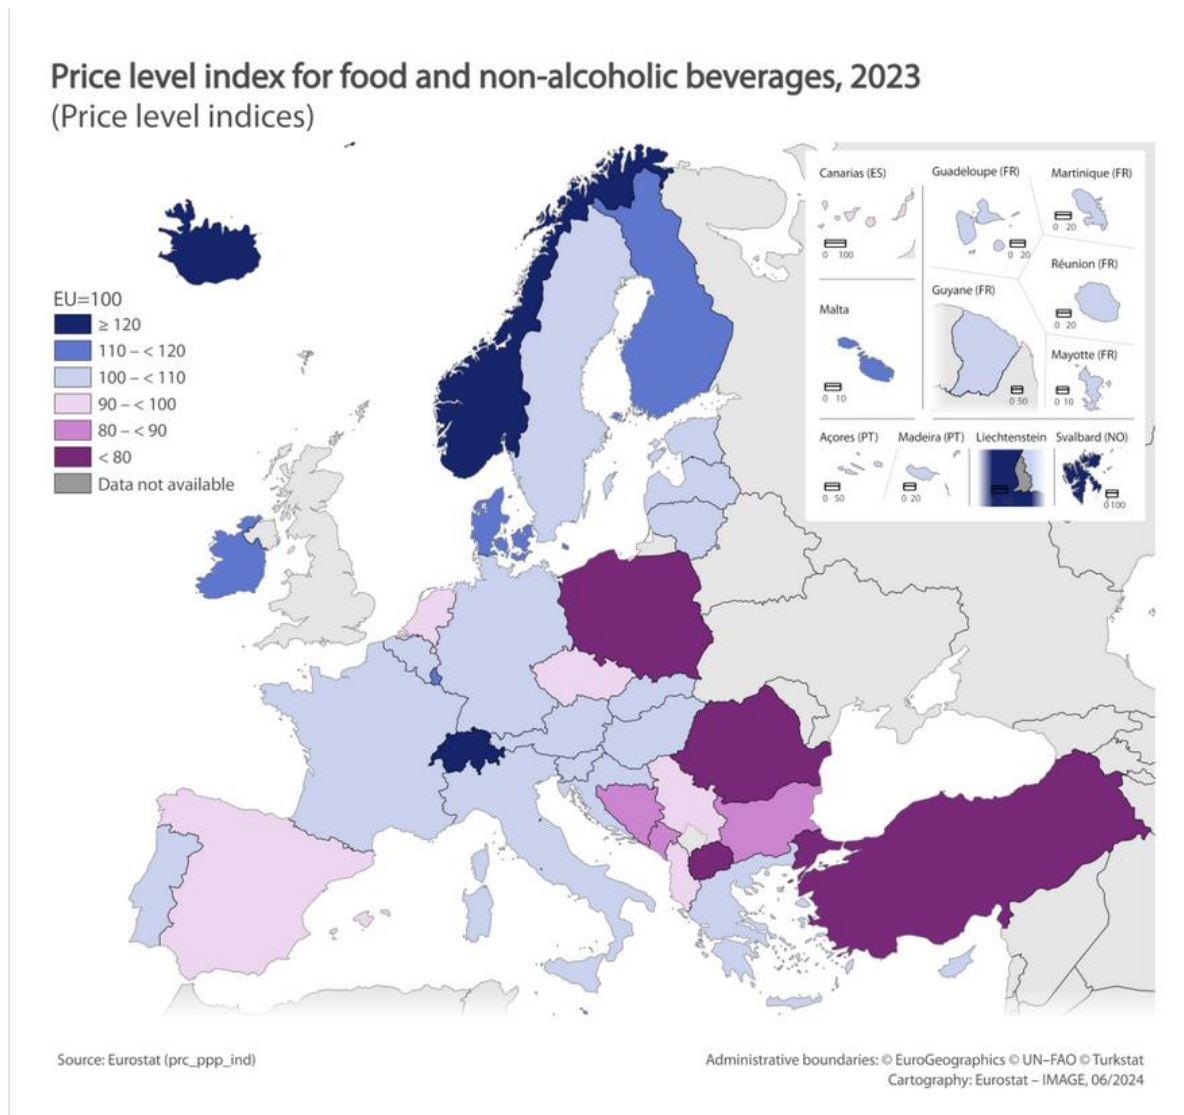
Price level index for food and non-alcoholic beverages, 2023
(Price level indices)

EU=100
≥ 120
110 – < 120
100 – < 110
90 – < 100
80 – < 90
< 80
Data not available

Canarias (ES)
0 100
Guadeloupe (FR)
0 20
Martinique (FR)
0 20
Réunion (FR)
0 20
Malta
0 10
Guyane (FR)
0 50
Mayotte (FR)
0 10
Açores (PT)
0 50
Madeira (PT)
0 20
Liechtenstein
Svalbard (NO)
0 100

Source: Eurostat (prc_ppp_ind)

Administrative boundaries: © EuroGeographics © UN–FAO © Turkstat
Cartography: Eurostat – IMAGE, 06/2024